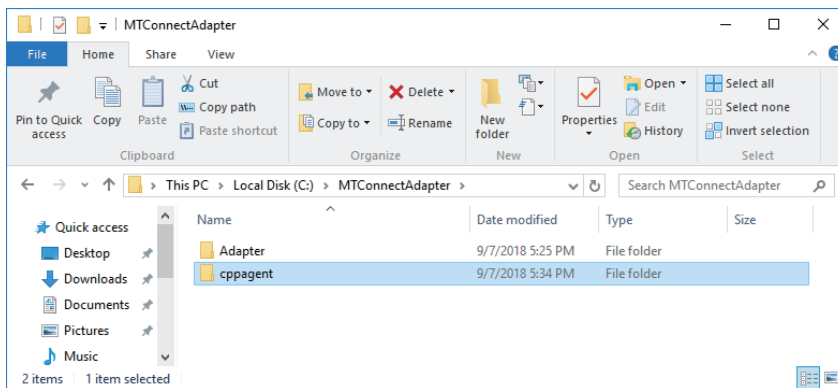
MTConnectAdapter

File Home Share View

Pin to Quick access Copy Paste Cut Copy path Paste shortcut
Clipboard

Move to Delete Copy to Rename
Organize

New folder
New

Properties Open Edit History
Open

Select all Select none Invert selection
Select

This PC > Local Disk (C:) > MTConnectAdapter >

Search MTConnectAdapter

Quick access
Desktop
Downloads
Documents
Pictures
Music

| Name | Date modified | Type | Size |
|---|---|---|---|
| Adapter | 9/7/2018 5:25 PM | File folder | |
| cppagent | 9/7/2018 5:34 PM | File folder | |

2 items 1 item selected